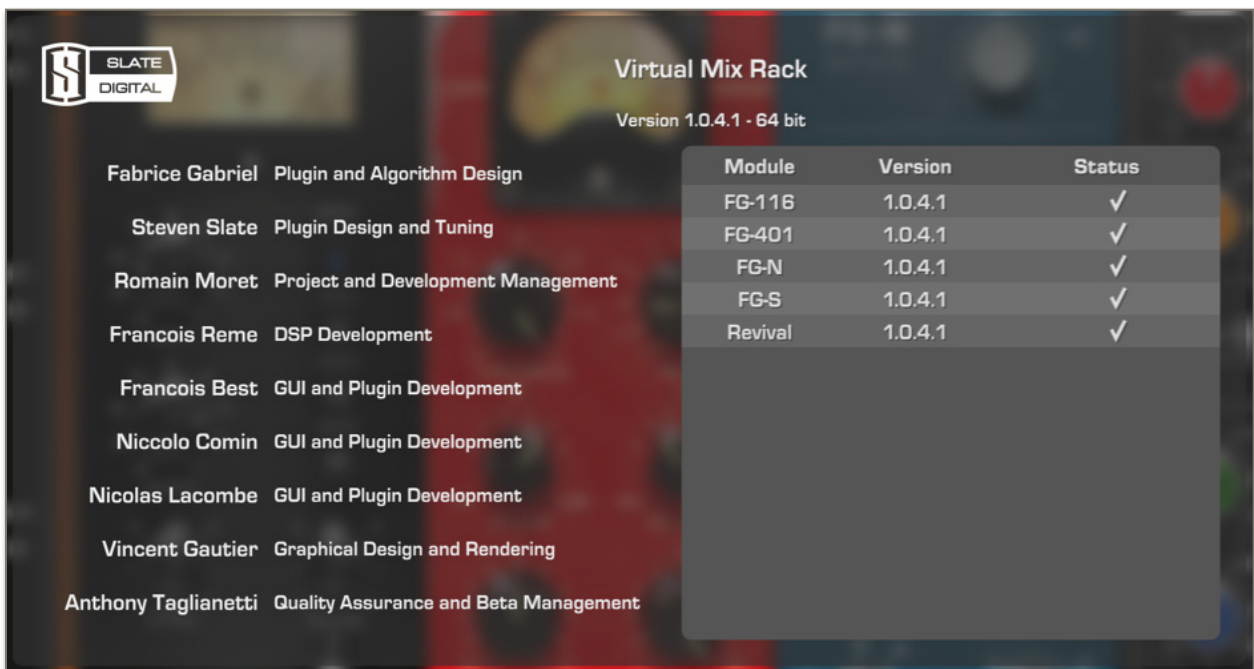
SLATE DIGITAL

Virtual Mix Rack

Version 1.0.4.1 - 64 bit

Fabrice Gabriel Plugin and Algorithm Design

Steven Slate Plugin Design and Tuning

Romain Moret Project and Development Management

Francois Reme DSP Development

Francois Best GUI and Plugin Development

Niccolo Comin GUI and Plugin Development

Nicolas Lacombe GUI and Plugin Development

Vincent Gautier Graphical Design and Rendering

Anthony Taglianetti Quality Assurance and Beta Management

| Module | Version | Status |
|---|---|---|
| FG-116 | 1.0.4.1 | ✓ |
| FG-401 | 1.0.4.1 | ✓ |
| FG-N | 1.0.4.1 | ✓ |
| FG-S | 1.0.4.1 | ✓ |
| Revival | 1.0.4.1 | ✓ |